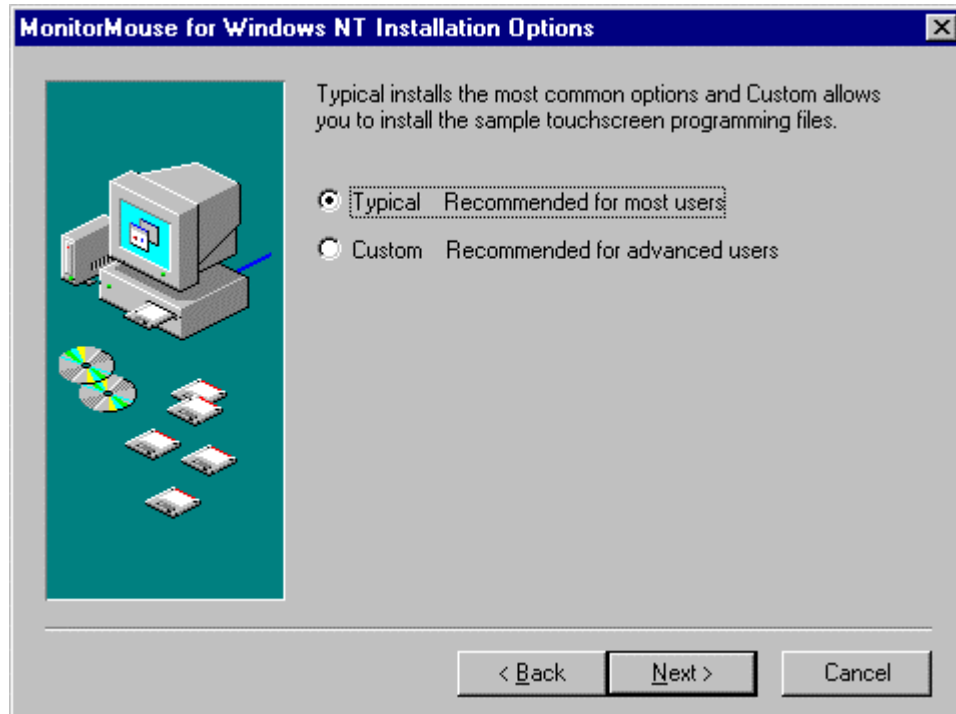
MonitorMouse for Windows NT Installation Options

Typical installs the most common options and Custom allows you to install the sample touchscreen programming files.

Typical Recommended for most users

Custom Recommended for advanced users

< Back

Next >

Cancel